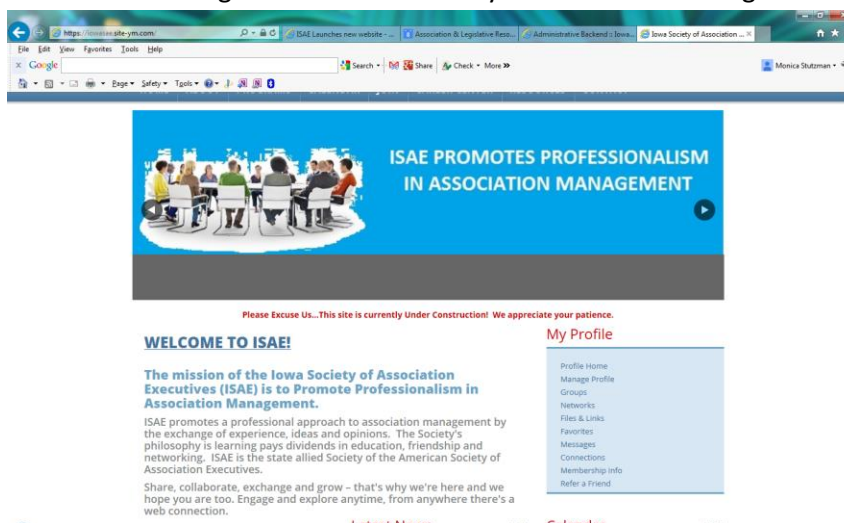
https://iowasae.site-ym.com/
ISAE Launches new website - ...
Association & Legislative Reso...
Administrative Backend :: Iowa...
Iowa Society of Association ...

File Edit View Favorites Tools Help
Google
Search Share Check More »
Monica Stutzman
Page Safety Tools

ISAE PROMOTES PROFESSIONALISM IN ASSOCIATION MANAGEMENT

Please Excuse Us...This site is currently Under Construction! We appreciate your patience.

WELCOME TO ISAE!

The mission of the Iowa Society of Association Executives (ISAE) is to Promote Professionalism in Association Management.

ISAE promotes a professional approach to association management by the exchange of experience, ideas and opinions. The Society's philosophy is learning pays dividends in education, friendship and networking. ISAE is the state allied Society of the American Society of Association Executives.

Share, collaborate, exchange and grow – that's why we're here and we hope you are too. Engage and explore anytime, from anywhere there's a web connection.

My Profile

Profile Home
Manage Profile
Groups
Networks
Files & Links
Favorites
Messages
Connections
Membership Info
Refer a Friend

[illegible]